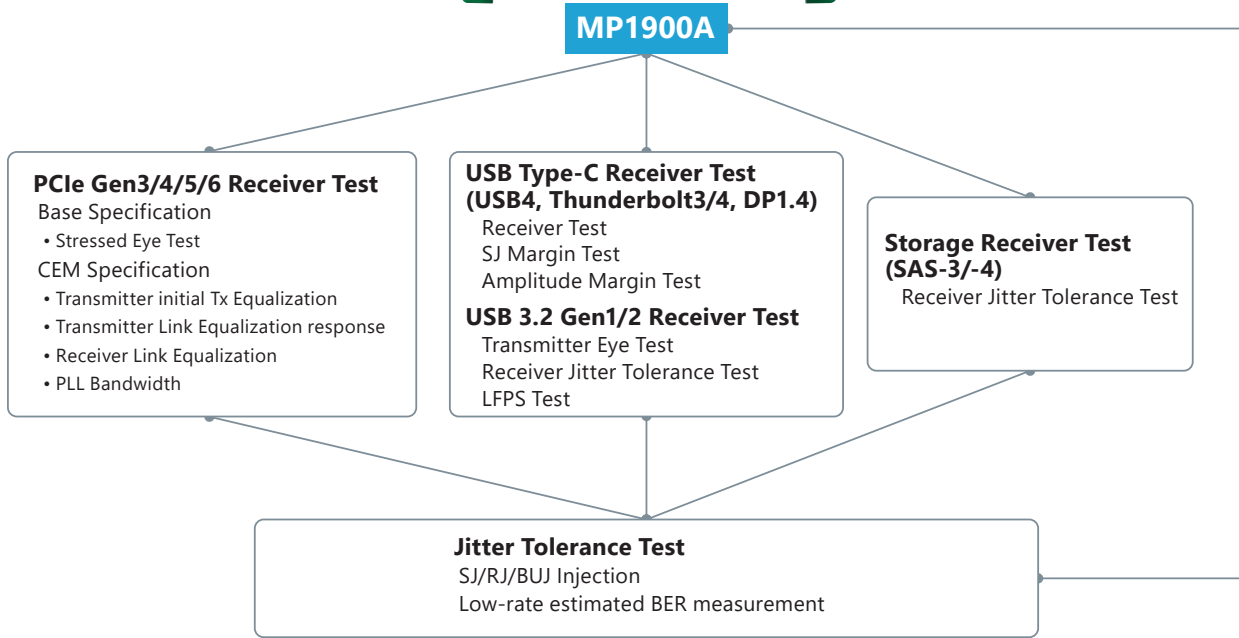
MP1900A

PCIe Gen3/4/5/6 Receiver Test
Base Specification
• Stressed Eye Test
CEM Specification
• Transmitter initial Tx Equalization
• Transmitter Link Equalization response
• Receiver Link Equalization
• PLL Bandwidth

USB Type-C Receiver Test (USB4, Thunderbolt3/4, DP1.4)
Receiver Test
SJ Margin Test
Amplitude Margin Test

USB 3.2 Gen1/2 Receiver Test
Transmitter Eye Test
Receiver Jitter Tolerance Test
LFPS Test

Storage Receiver Test (SAS-3/-4)
Receiver Jitter Tolerance Test

Jitter Tolerance Test
SJ/RJ/BUJ Injection
Low-rate estimated BER measurement